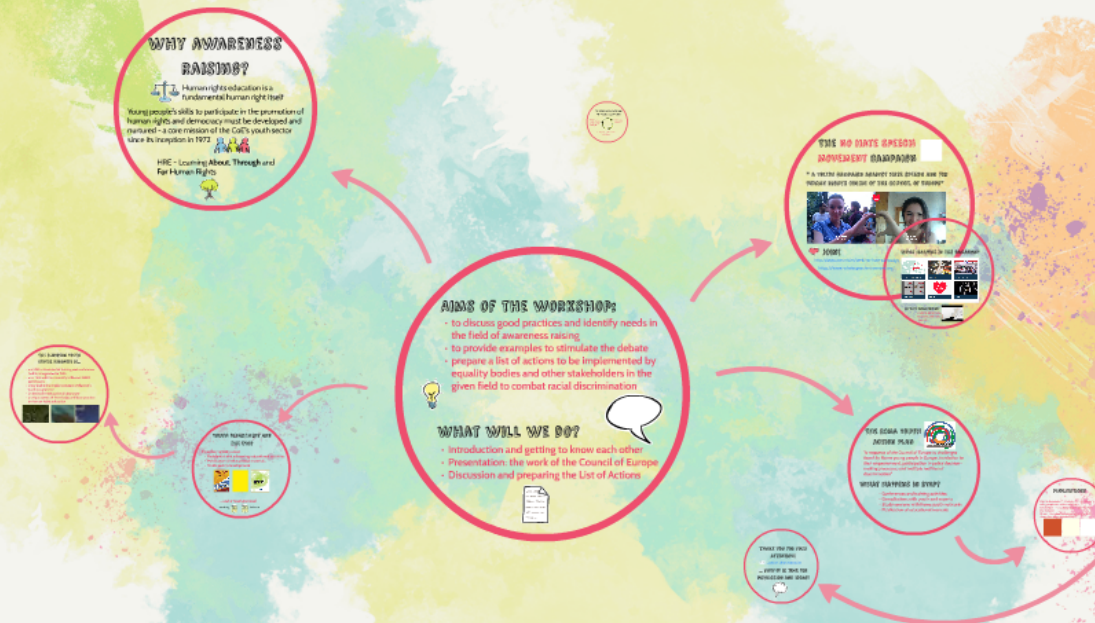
WHY AWARENESS RAISING?

Human rights education is a fundamental human right itself

Young people's skills to participate in the promotion of human rights and democracy must be developed and nurtured - a core mission of the CoE's youth sector since its inception in 1972

HRE - Learning About, Through and For Human Rights

AIMS OF THE WORKSHOP:
- to discuss good practices and identify needs in the field of awareness raising
- to provide examples to stimulate the debate
- prepare a list of actions to be implemented by equality bodies and other stakeholders in the given field to combat racial discrimination

WHAT WILL WE DO?
- Introduction and getting to know each other
- Presentation: the work of the Council of Europe
- Discussion and preparing the List of Actions

THE NO HATE SPEECH MOVEMENT CAMPAIGN

" A YOUTH CAMPAIGN AGAINST HATE SPEECH AND THE BIGGEST EUROPEAN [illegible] "

JOIN!

THE ROMA YOUTH ACTION PLAN

WHAT HAPPENS IN SYRP?

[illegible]